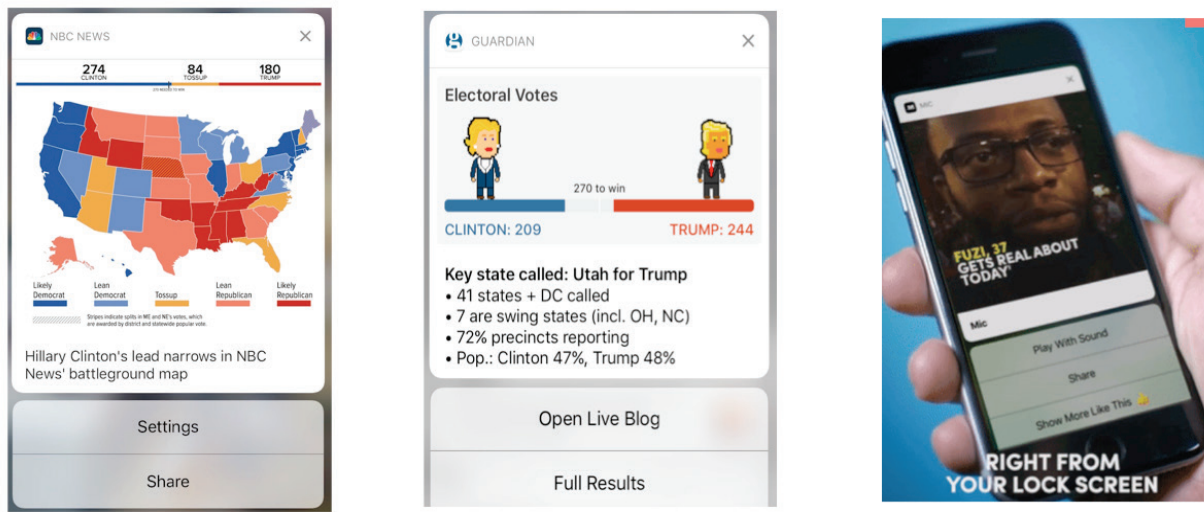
NBC NEWS

274 CLINTON

84 TOSSUP

180 TRUMP

Likely Democrat

Lean Democrat

Tossup

Lean Republican

Likely Republican

Hillary Clinton's lead narrows in NBC News' battleground map

Settings

Share

GUARDIAN

Electoral Votes

270 to win

CLINTON: 209

TRUMP: 244

Key state called: Utah for Trump
• 41 states + DC called
• 7 are swing states (incl. OH, NC)
• 72% precincts reporting
• Pop.: Clinton 47%, Trump 48%

Open Live Blog

Full Results

MIC

FUZI, 37 GETS REAL ABOUT TODAY

Mic

Play With Sound

Share

Show More Like This

RIGHT FROM YOUR LOCK SCREEN